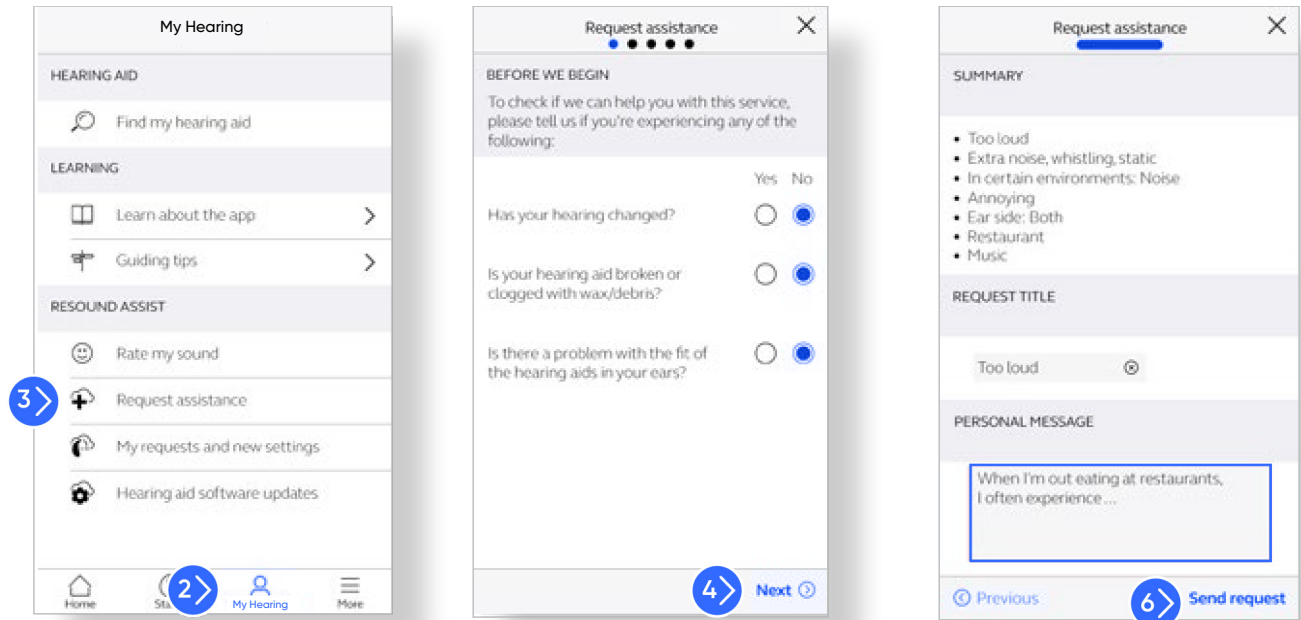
My Hearing

HEARING AID

Find my hearing aid

LEARNING

Learn about the app

Guiding tips

RESOUND ASSIST

Rate my sound

3

Request assistance

My requests and new settings

Hearing aid software updates

Home

Sta

2

My Hearing

More

Request assistance

BEFORE WE BEGIN

To check if we can help you with this service, please tell us if you're experiencing any of the following:

Yes No

Has your hearing changed?

Is your hearing aid broken or clogged with wax/debris?

Is there a problem with the fit of the hearing aids in your ears?

4

Next

Request assistance

SUMMARY

- Too loud
- Extra noise, whistling, static
- In certain environments: Noise
- Annoying
- Ear side: Both
- Restaurant
- Music

REQUEST TITLE

Too loud

PERSONAL MESSAGE

When I'm out eating at restaurants, I often experience ...

Previous

6

Send request